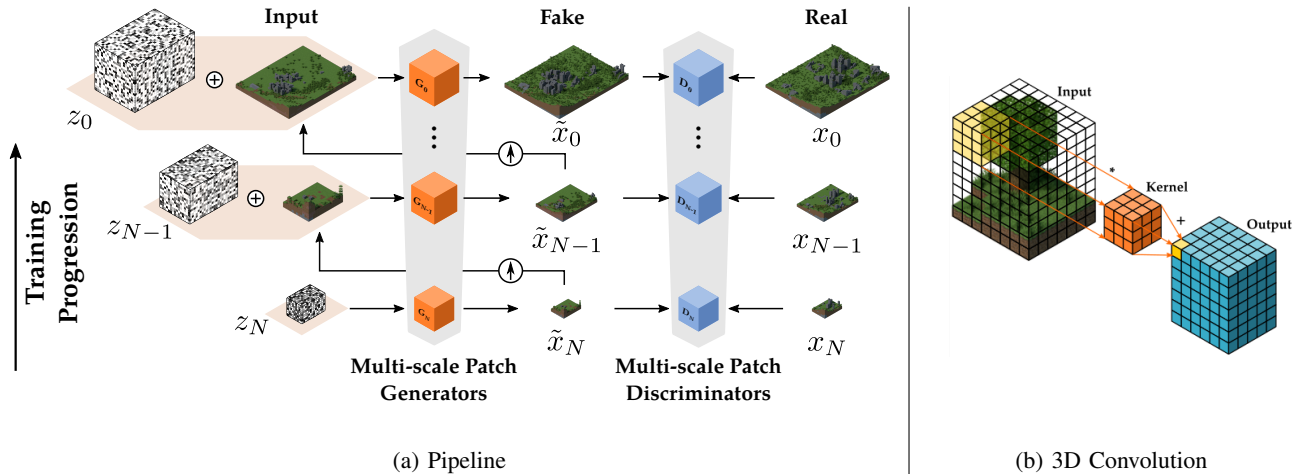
Input

Fake

Real

$z_0$

$\oplus$

$G_0$

$D_0$

$\tilde{x}_0$

$x_0$

Training Progression

$z_{N-1}$

$\oplus$

$G_{N-1}$

$D_{N-1}$

$\tilde{x}_{N-1}$

$x_{N-1}$

$z_N$

$G_N$

$D_N$

$\tilde{x}_N$

$x_N$

Multi-scale Patch Generators

Multi-scale Patch Discriminators

(a) Pipeline

Input

*

Kernel

+

Output

(b) 3D Convolution